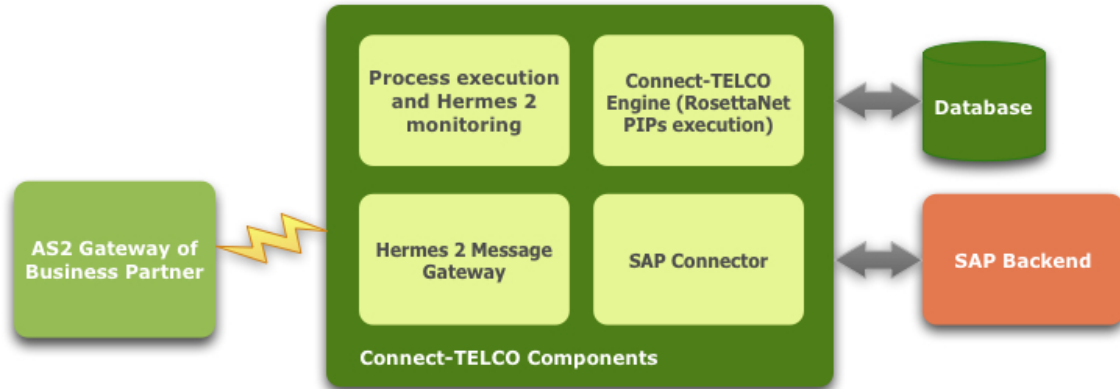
AS2 Gateway of Business Partner

Process execution and Hermes 2 monitoring

Connect-TELCO Engine (RosettaNet PIPs execution)

Hermes 2 Message Gateway

SAP Connector

Connect-TELCO Components

Database

SAP Backend